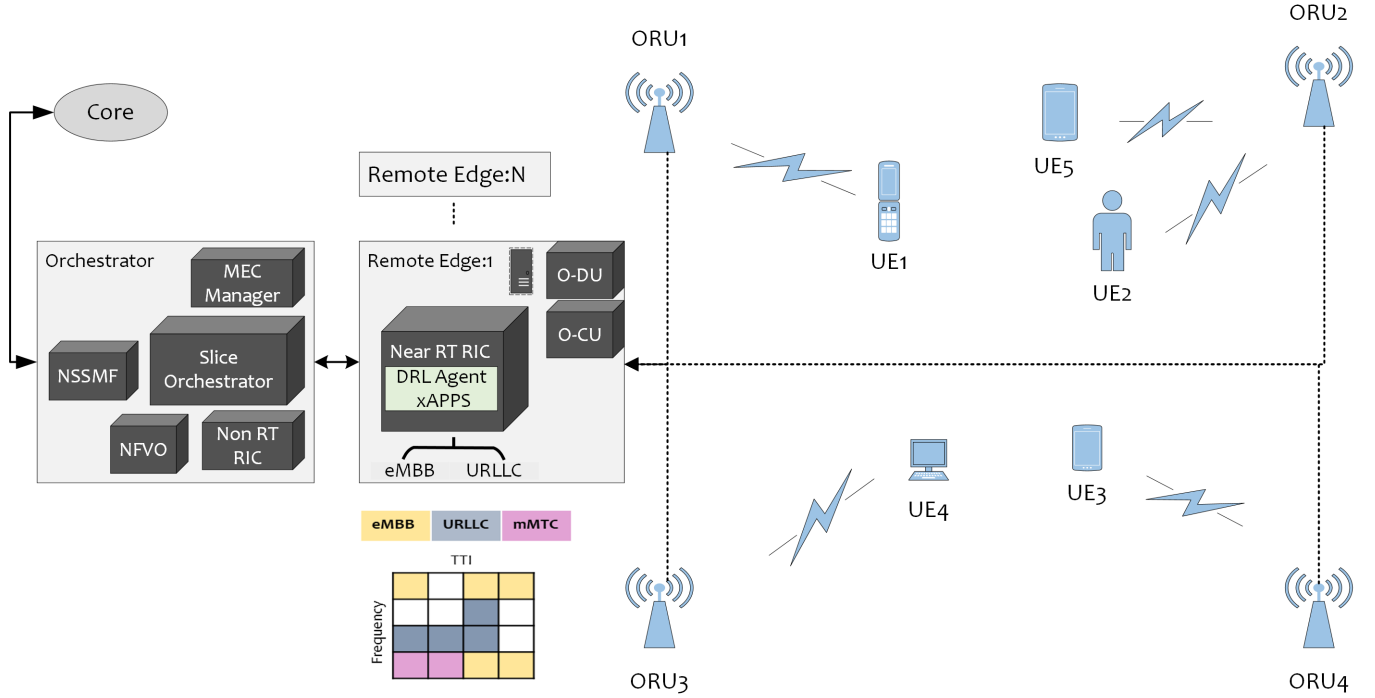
Core

Orchestrator

MEC Manager

NSSMF

Slice Orchestrator

NFVO

Non RT RIC

Remote Edge:N

Remote Edge:1

O-DU

O-CU

Near RT RIC

DRL Agent xAPPS

eMBB

URLLC

eMBB | URLLC | mMTC

TTI

Frequency

ORU1

ORU2

ORU3

ORU4

UE1

UE2

UE3

UE4

UE5